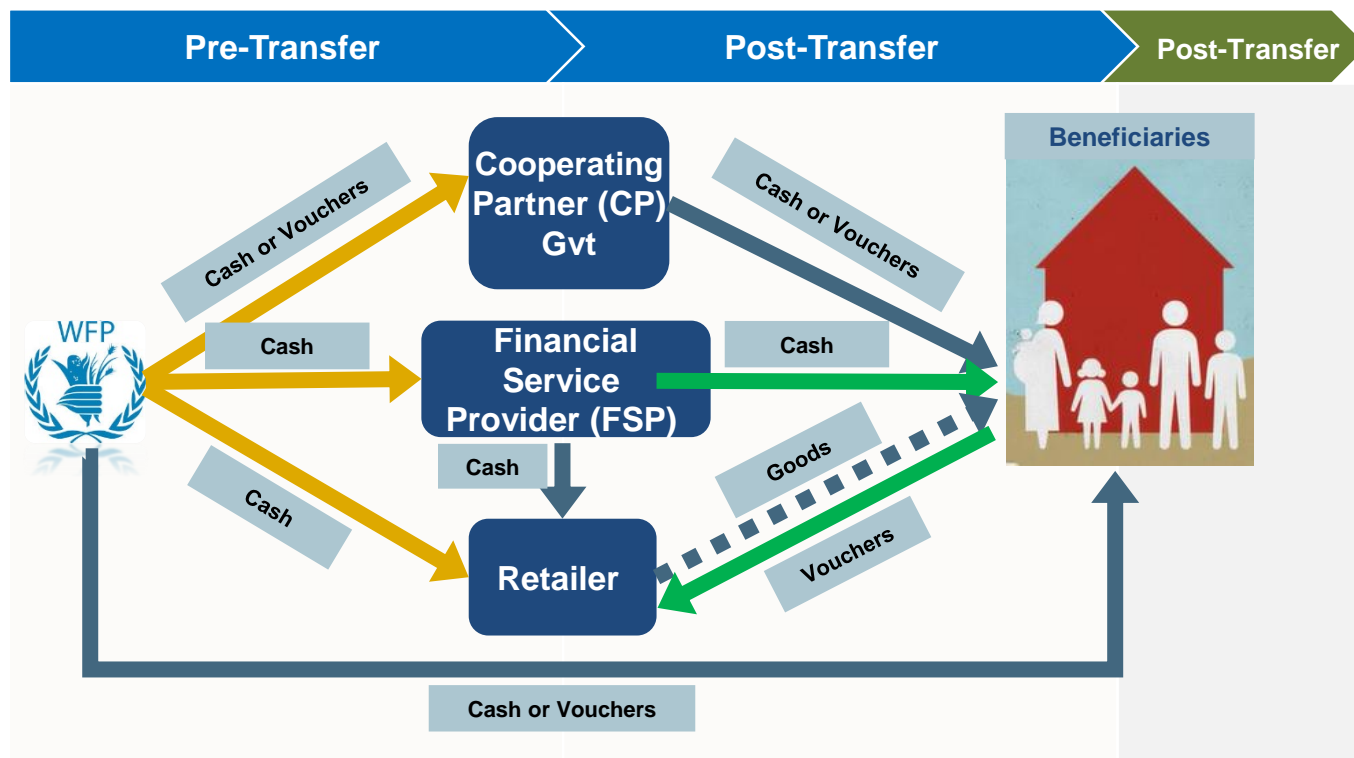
Pre-Transfer

Post-Transfer

Post-Transfer

Beneficiaries

WFP

Cash or Vouchers

Cooperating Partner (CP) Gvt

Cash or Vouchers

Cash

Financial Service Provider (FSP)

Cash

Cash

Cash

Goods

Retailer

Vouchers

Cash or Vouchers